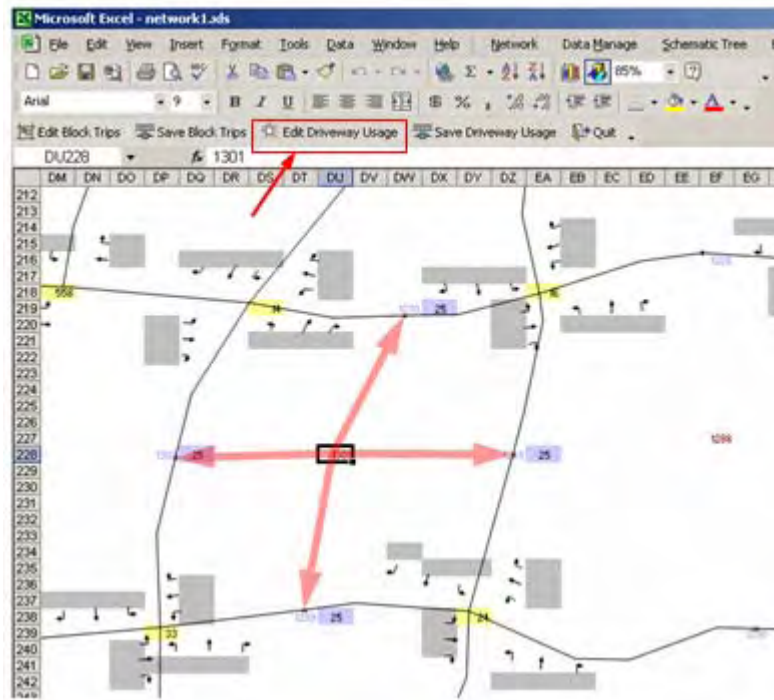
Microsoft Excel - network1.xls

File Edit View Insert Format Tools Data Window Help Network Data Manage Schematic Tree

85%

Arial 9 B I U $ %

Edit Block Trips Save Block Trips Edit Driveway Usage Save Driveway Usage Quit

DU228 fx 1301

| DM | DN | DO | DP | DQ | DR | DS | DT | DU | DV | DW | DX | DY | DZ | EA | EB | EC | ED | EE | EF | EG |
|---|---|---|---|---|---|---|---|---|---|---|---|---|---|---|---|---|---|---|---|---|

212
213
214
215
216
217
218
219
220
221
222
223
224
225
226
227
228
229
230
231
232
233
234
235
236
237
238
239
240
241
242

558

14

25

16

25

25

1299

25

33

24

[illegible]